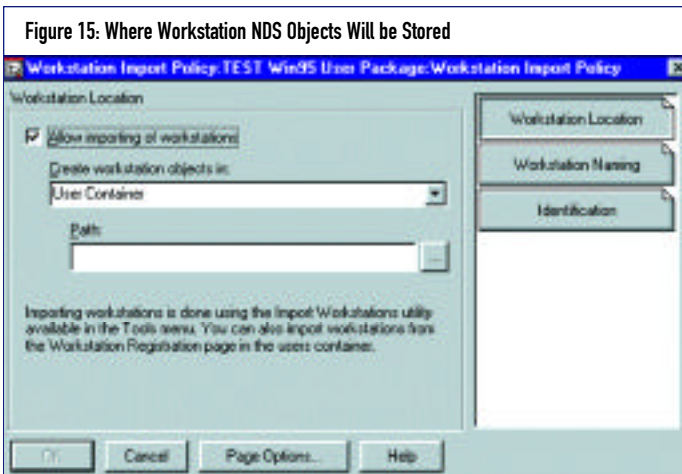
Figure 15: Where Workstation NDS Objects Will be Stored

Workstation Import Policy:TEST Win95 User Package:Workstation Import Policy

Workstation Location

Allow importing of workstations

Create workstation objects in:

User Container

Path:

...

Importing workstations is done using the Import Workstations utility available in the Tools menu. You can also import workstations from the Workstation Registration page in the users container.

Workstation Location

Workstation Naming

Identification

OK

Cancel

Page Options...

Help